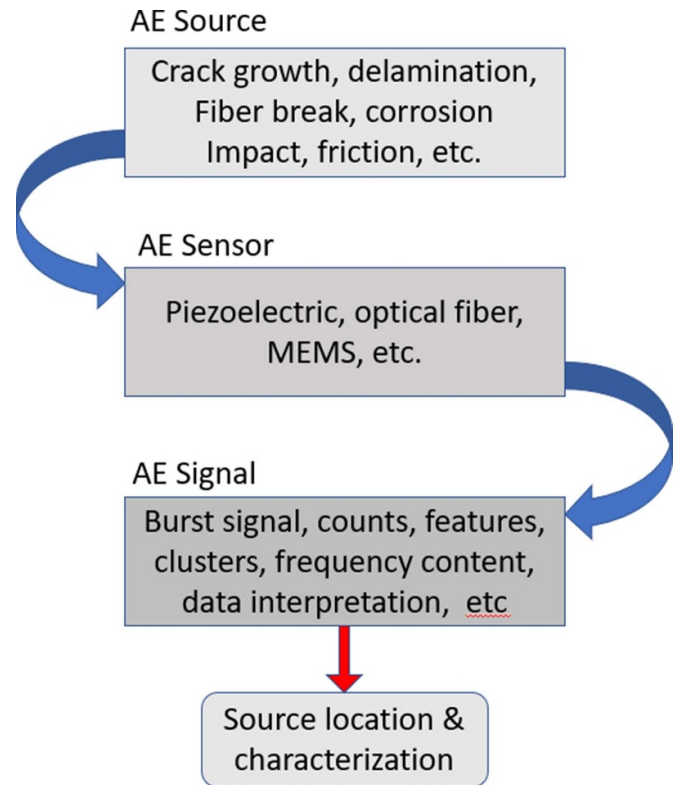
AE Source

Crack growth, delamination, Fiber break, corrosion Impact, friction, etc.

AE Sensor

Piezoelectric, optical fiber, MEMS, etc.

AE Signal

Burst signal, counts, features, clusters, frequency content, data interpretation, etc

Source location & characterization